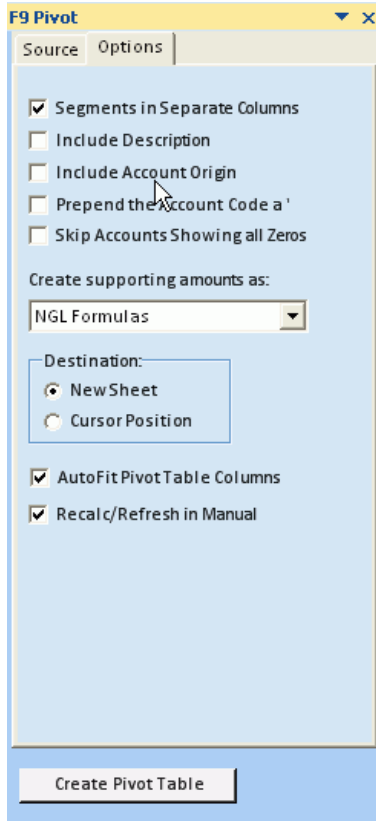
F9 Pivot

Source Options

Segments in Separate Columns
Include Description
Include Account Origin
Prepend the Account Code a '
Skip Accounts Showing all Zeros

Create supporting amounts as:
NGL Formulas

Destination:
New Sheet
Cursor Position

AutoFit Pivot Table Columns
Recalc/Refresh in Manual

Create Pivot Table